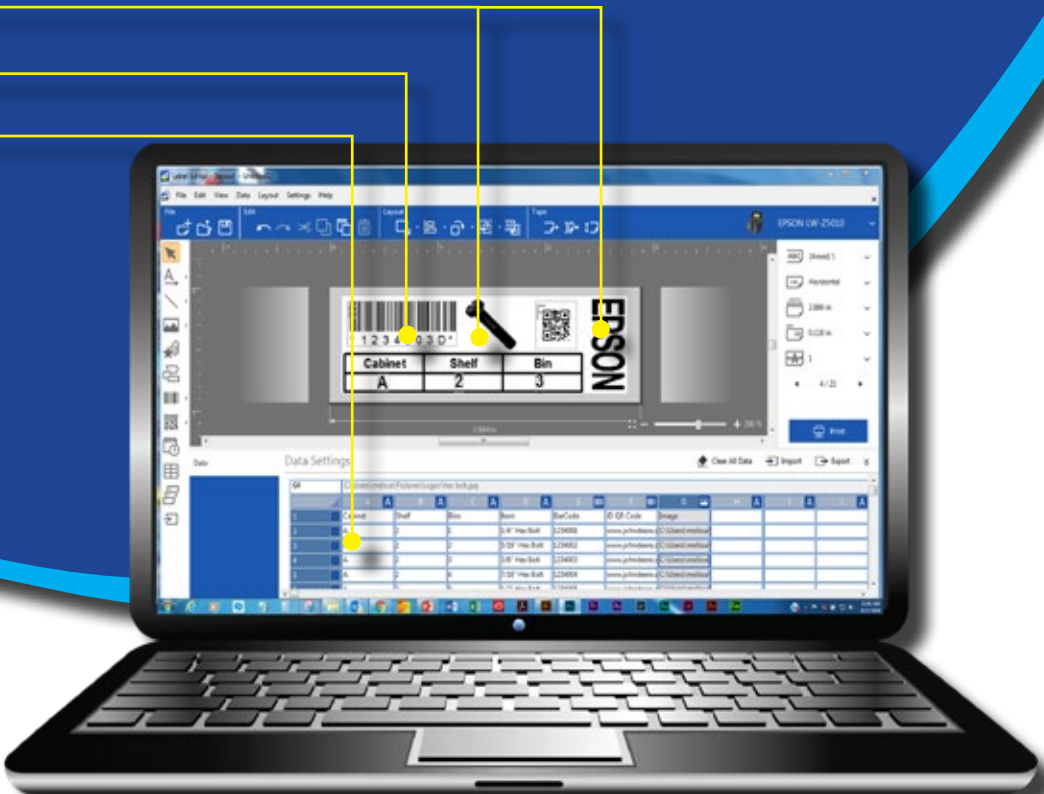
File Edit View Data Layout Settings Help

EPSON LW-Z5010

1 2 3 4 0 3 D

| Cabinet | Shelf | Bin |
|---|---|---|
| A | 2 | 3 |

EPSON

Print

Data Settings

Clear All Data Import Export

| | A | B | C | D | E | F | G |
|---|---|---|---|---|---|---|---|
| 1 | Cabinet | Shelf | Bins | Item | BarCode | 2D QR Code | Image |
| 2 | A | 2 | 3 | 1/4" Hex Bolt | 1234000 | www.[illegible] | C:\Users\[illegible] |
| 3 | A | 2 | 3 | 5/16" Hex Bolt | 1234002 | www.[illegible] | C:\Users\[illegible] |
| 4 | A | 2 | 3 | 3/8" Hex Bolt | 1234003 | www.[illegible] | C:\Users\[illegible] |
| 5 | A | 2 | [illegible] | 7/16" Hex Bolt | 1234004 | www.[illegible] | C:\Users\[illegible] |